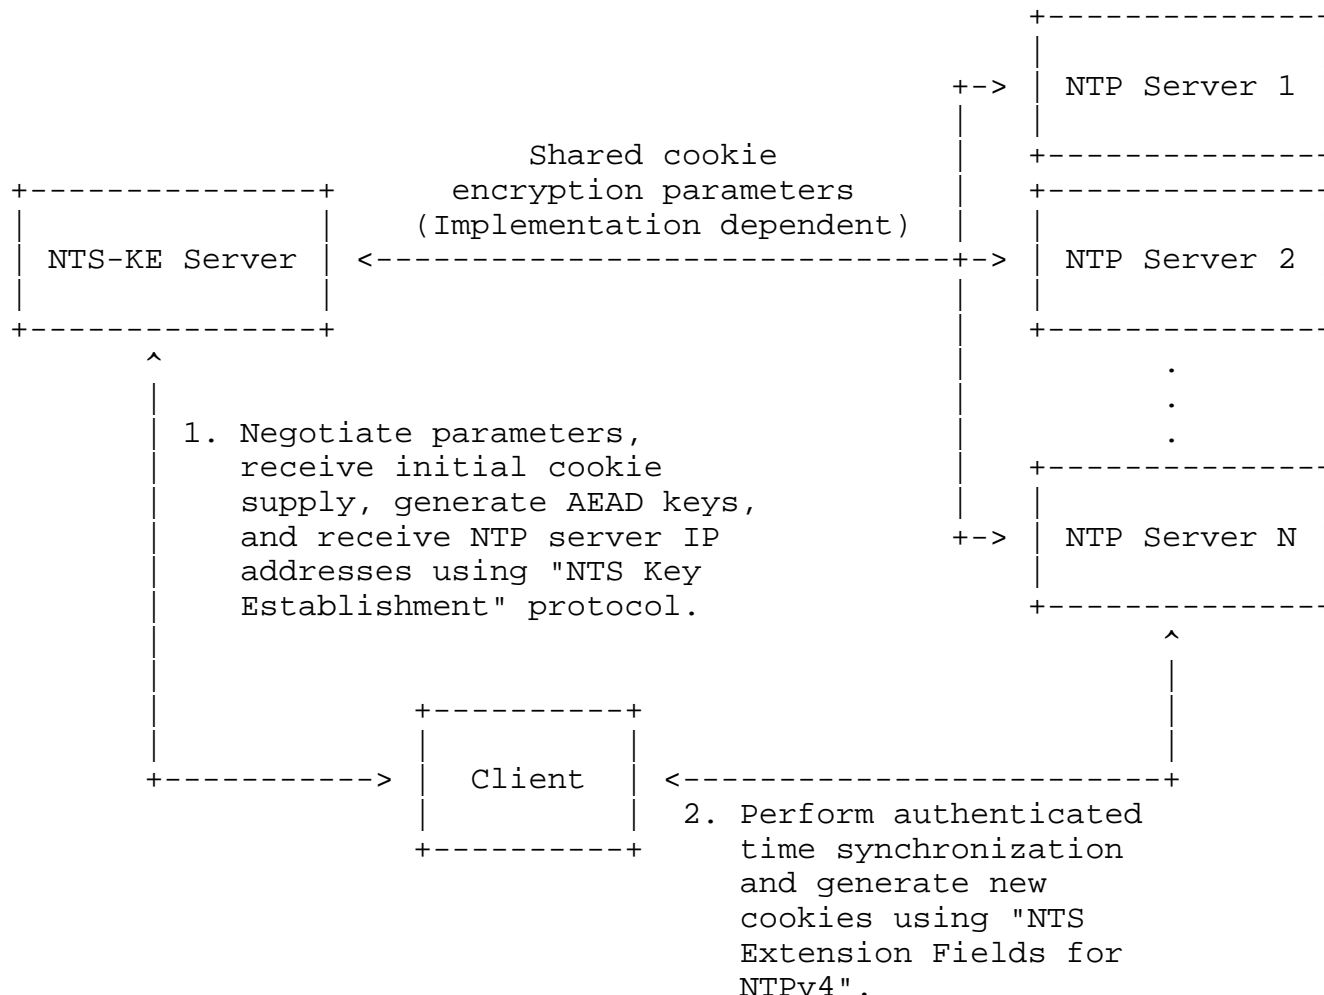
NTP Server 1

Shared cookie encryption parameters (Implementation dependent)

NTS-KE Server

NTP Server 2

.
.
.

1. Negotiate parameters, receive initial cookie supply, generate AEAD keys, and receive NTP server IP addresses using "NTS Key Establishment" protocol.

NTP Server N

Client

2. Perform authenticated time synchronization and generate new cookies using "NTS Extension Fields for NTPv4".